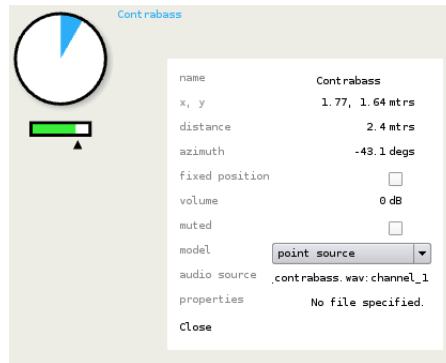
Contrabass

| | |
|---|---|
| name | Contrabass |
| x, y | 1.77, 1.64 mtrs |
| distance | 2.4 mtrs |
| azimuth | -43.1 degs |
| fixed position | |
| volume | 0 dB |
| muted | |
| model | point source |
| audio source | contrabass.wav:channel_1 |
| properties | No file specified. |

Close